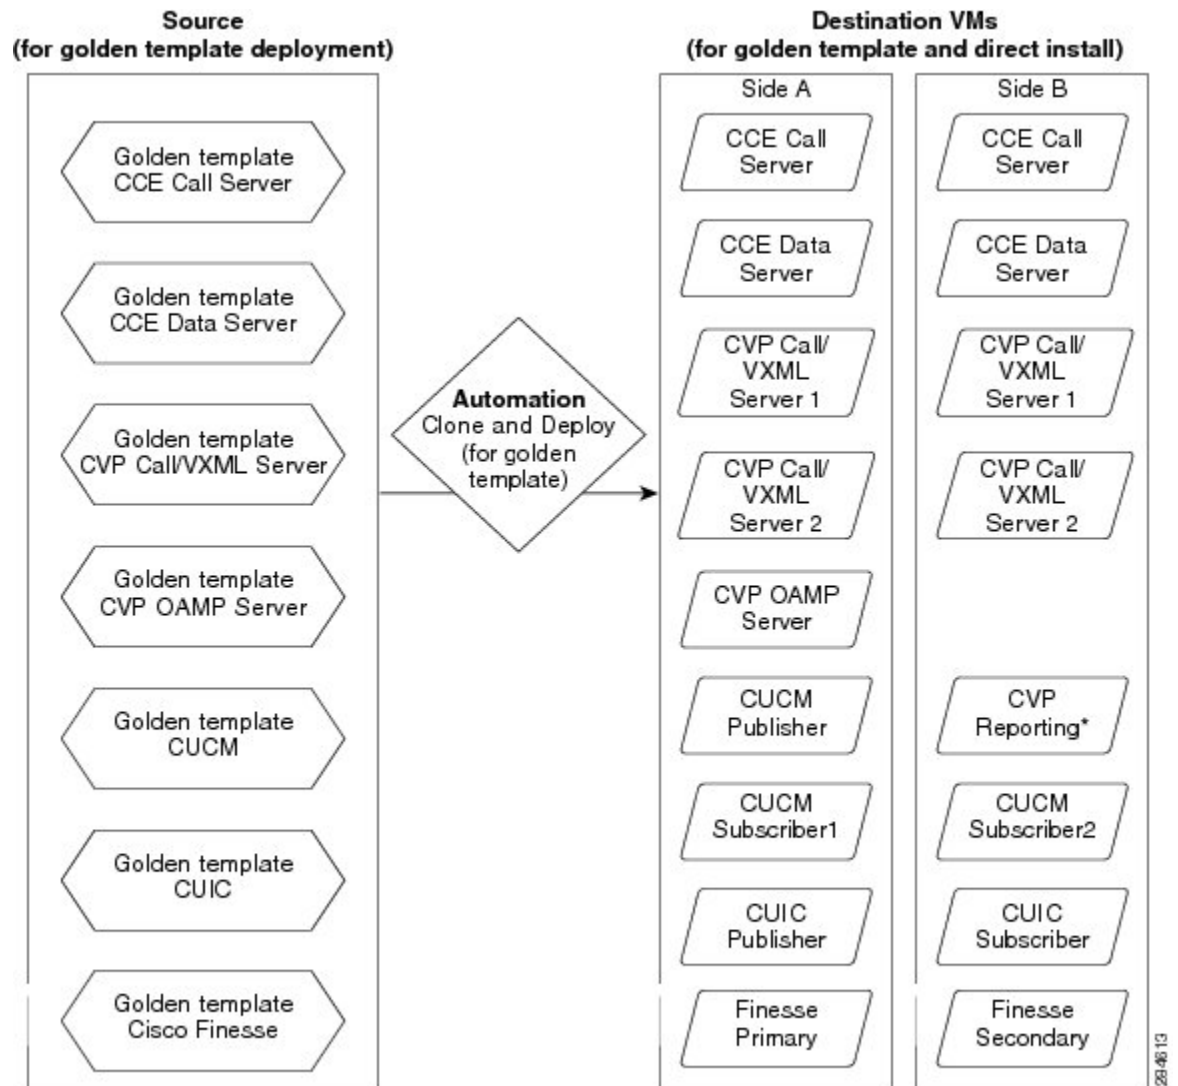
Source
(for golden template deployment)

Golden template
CCE Call Server

Golden template
CCE Data Server

Golden template
CVP Call/VXML Server

Golden template
CVP OAMP Server

Golden template
CUCM

Golden template
CUIC

Golden template
Cisco Finesse

Automation
Clone and Deploy
(for golden template)

Destination VMs
(for golden template and direct install)

Side A

CCE Call Server

CCE Data Server

CVP Call/ VXML Server 1

CVP Call/ VXML Server 2

CVP OAMP Server

CUCM Publisher

CUCM Subscriber1

CUIC Publisher

Finesse Primary

Side B

CCE Call Server

CCE Data Server

CVP Call/ VXML Server 1

CVP Call/ VXML Server 2

CVP Reporting*

CUCM Subscriber2

CUIC Subscriber

Finesse Secondary

284613